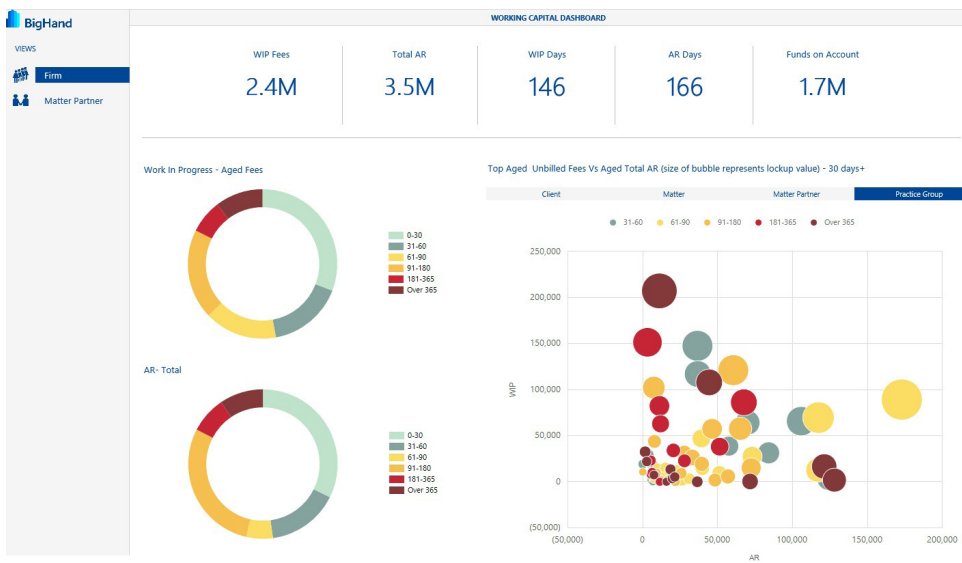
BigHand

VIEWS

Firm

Matter Partner

WORKING CAPITAL DASHBOARD

WIP Fees
2.4M

Total AR
3.5M

WIP Days
146

AR Days
166

Funds on Account
1.7M

Work In Progress - Aged Fees

0-30
31-60
61-90
91-180
181-365
Over 365

AR- Total

0-30
31-60
61-90
91-180
181-365
Over 365

Top Aged Unbilled Fees Vs Aged Total AR (size of bubble represents lockup value) - 30 days+

Client | Matter | Matter Partner | Practice Group

31-60 61-90 91-180 181-365 Over 365

250,000
200,000
150,000
100,000
50,000
0
(50,000)

WIP

(50,000) 0 50,000 100,000 150,000 200,000

AR